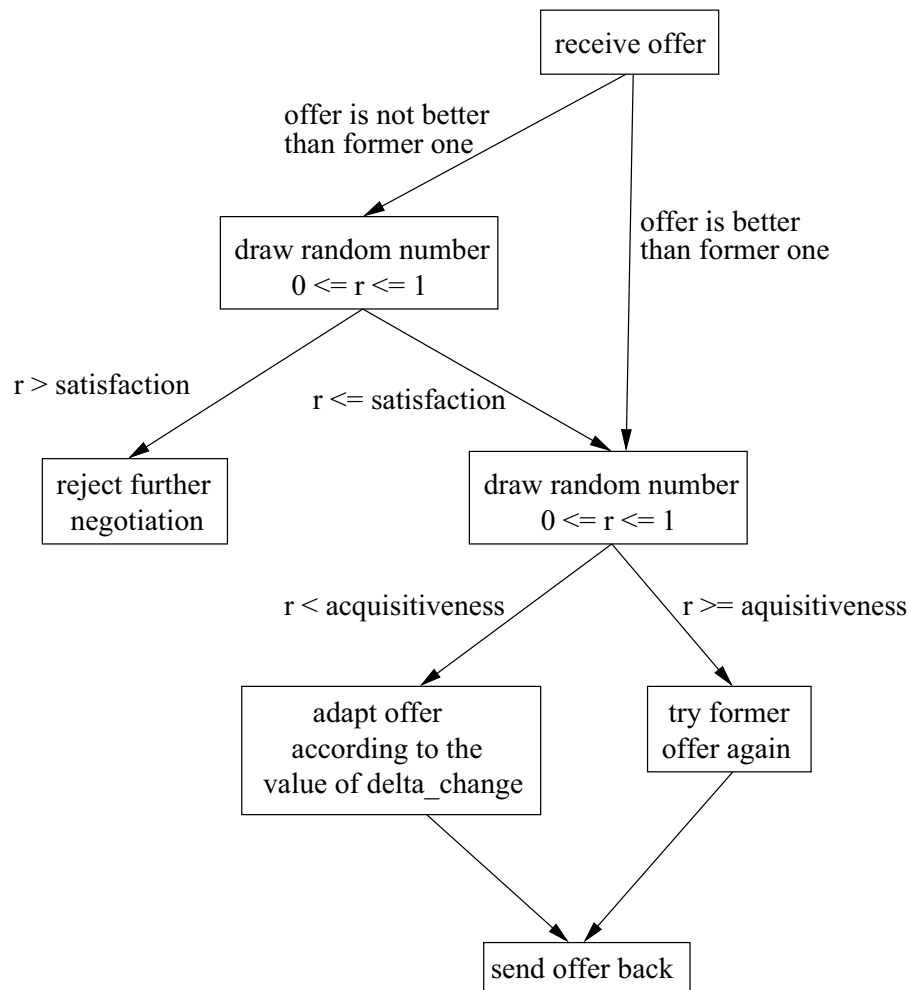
receive offer

offer is not better than former one

offer is better than former one

draw random number
0 <= r <= 1

r > satisfaction

r <= satisfaction

reject further negotiation

draw random number
0 <= r <= 1

r < acquisitiveness

r >= aquisitiveness

adapt offer according to the value of delta_change

try former offer again

send offer back